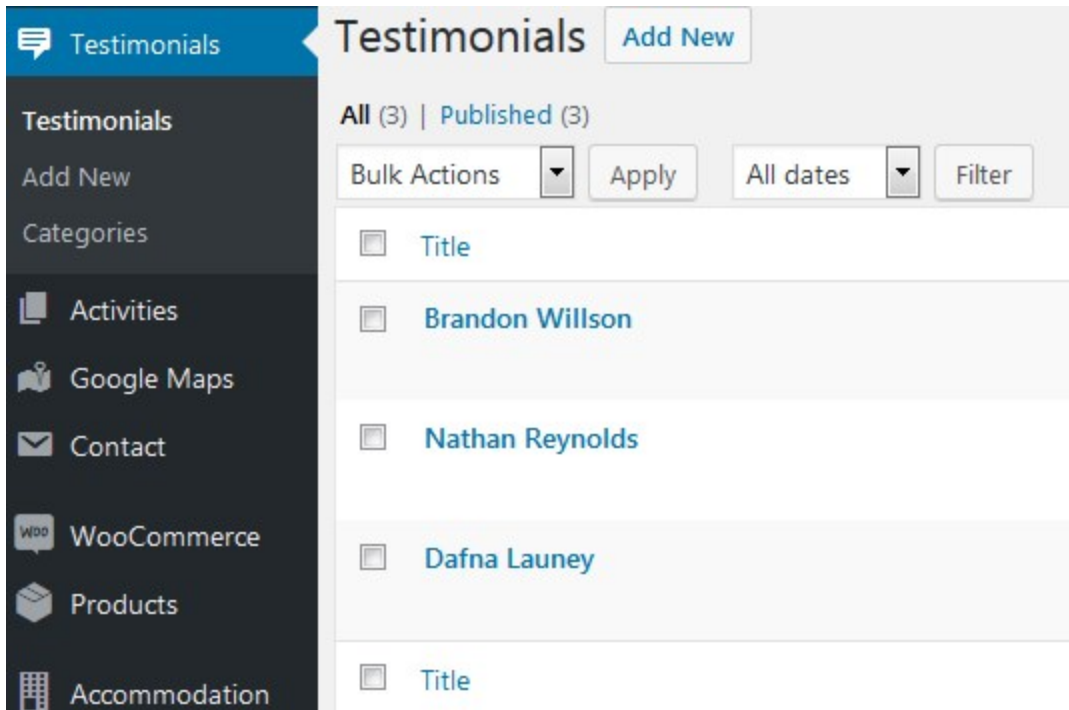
Testimonials

Testimonials
Add New
Categories

Activities
Google Maps
Contact
WOO WooCommerce
Products
Accommodation

Testimonials Add New

All (3) | Published (3)

Bulk Actions Apply All dates Filter

Title

Brandon Willson

Nathan Reynolds

Dafna Launey

Title